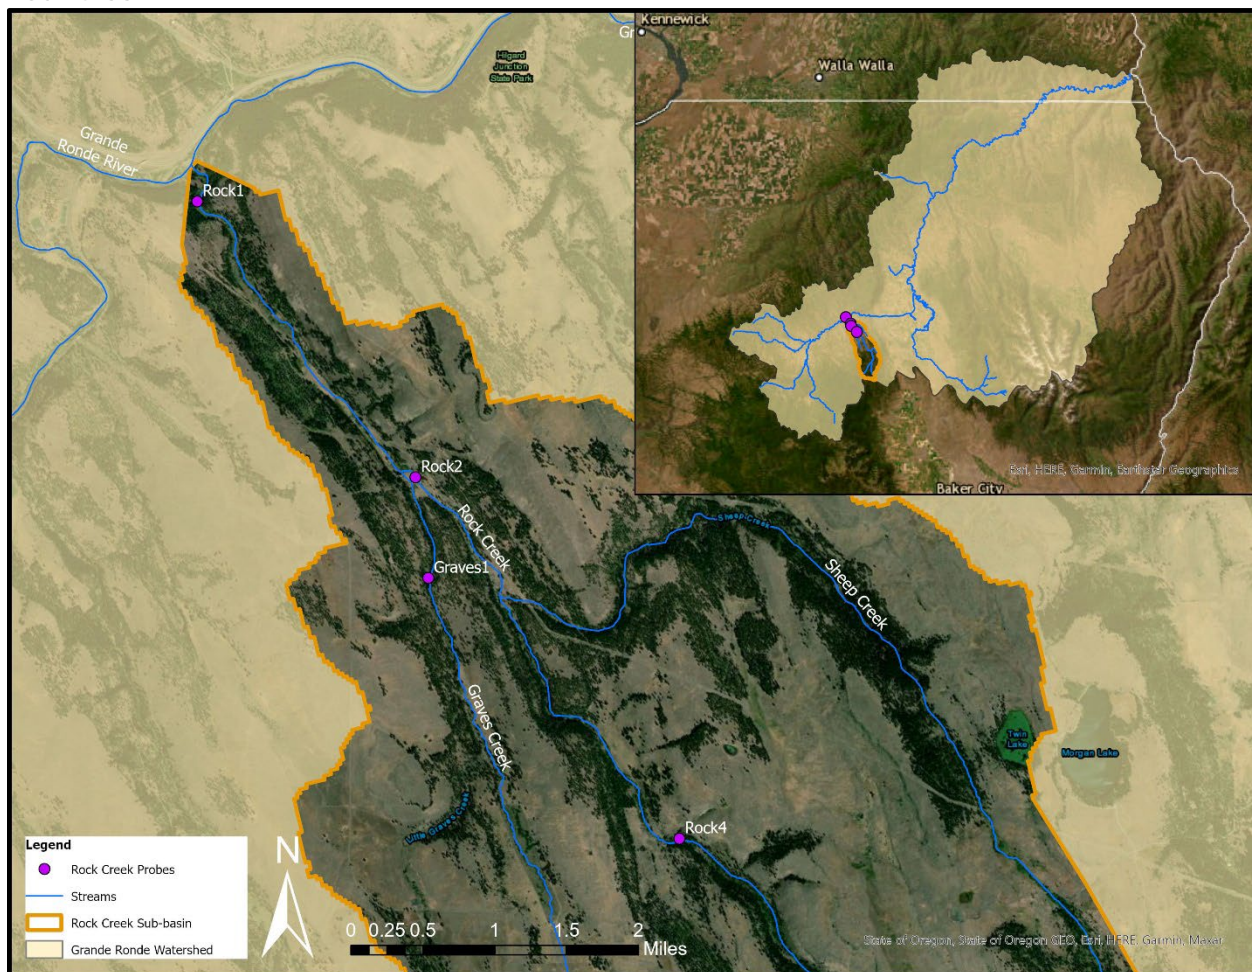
Hilgard Junction State Park

Grande Ronde River

Rock1

Rock2

Rock Creek

Graves1

Sheep Creek

Sheep Creek

Graves Creek

Little Graves Creek

Rock4

Twin Lake

Morgan Lake

Kennewick

Walla Walla

Baker City

Esri, HERE, Garmin, Earthstar Geographics

Legend
Rock Creek Probes
Streams
Rock Creek Sub-basin
Grande Ronde Watershed

N

0 0.25 0.5 1 1.5 2 Miles

State of Oregon, State of Oregon GEO, Esri, HERE, Garmin, Maxar